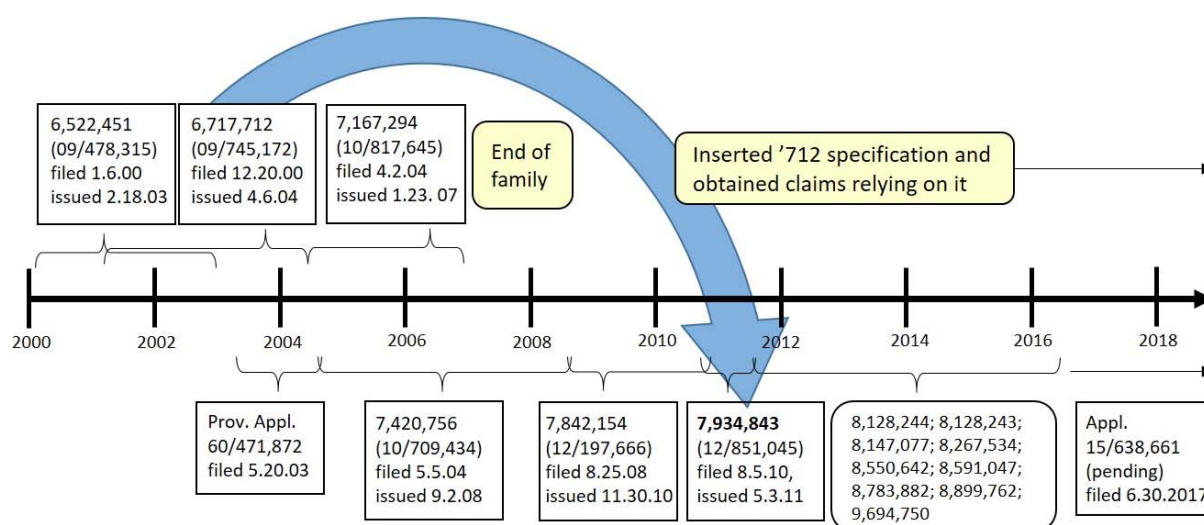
6,522,451
(09/478,315)
filed 1.6.00
issued 2.18.03

6,717,712
(09/745,172)
filed 12.20.00
issued 4.6.04

7,167,294
(10/817,645)
filed 4.2.04
issued 1.23. 07

End of family

Inserted ’712 specification and obtained claims relying on it

2000
2002
2004
2006
2008
2010
2012
2014
2016
2018

Prov. Appl.
60/471,872
filed 5.20.03

7,420,756
(10/709,434)
filed 5.5.04
issued 9.2.08

7,842,154
(12/197,666)
filed 8.25.08
issued 11.30.10

**7,934,843**
(12/851,045)
filed 8.5.10,
issued 5.3.11

8,128,244; 8,128,243;
8,147,077; 8,267,534;
8,550,642; 8,591,047;
8,783,882; 8,899,762;
9,694,750

Appl.
15/638,661
(pending)
filed 6.30.2017